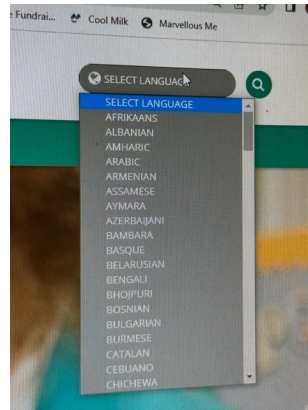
Fundrai... Cool Milk Marvellous Me

SELECT LANGUAGE

SELECT LANGUAGE
AFRIKAANS
ALBANIAN
AMHARIC
ARABIC
ARMENIAN
ASSAMESE
AYMARA
AZERBAIJANI
BAMBARA
BASQUE
BELARUSIAN
BENGALI
BHOJPURI
BOSNIAN
BULGARIAN
BURMESE
CATALAN
CEBUANO
CHICHEWA